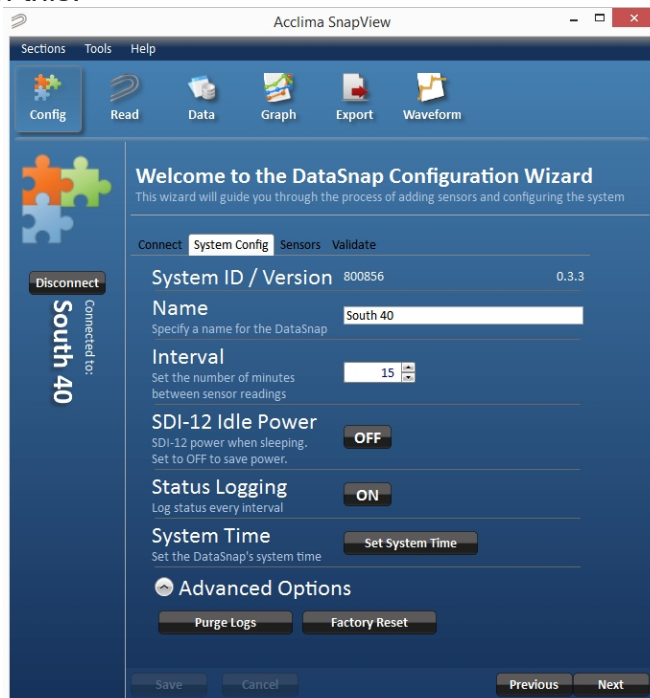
Acclima SnapView

Sections Tools Help

Config Read Data Graph Export Waveform

Disconnect

Connected to:
South 40

Welcome to the DataSnap Configuration Wizard
This wizard will guide you through the process of adding sensors and configuring the system

Connect System Config Sensors Validate

System ID / Version 800856 0.3.3

Name
Specify a name for the DataSnap
South 40

Interval
Set the number of minutes between sensor readings
15

SDI-12 Idle Power
SDI-12 power when sleeping. Set to OFF to save power.
OFF

Status Logging
Log status every interval
ON

System Time
Set the DataSnap's system time
Set System Time

Advanced Options

Purge Logs Factory Reset

Save Cancel Previous Next